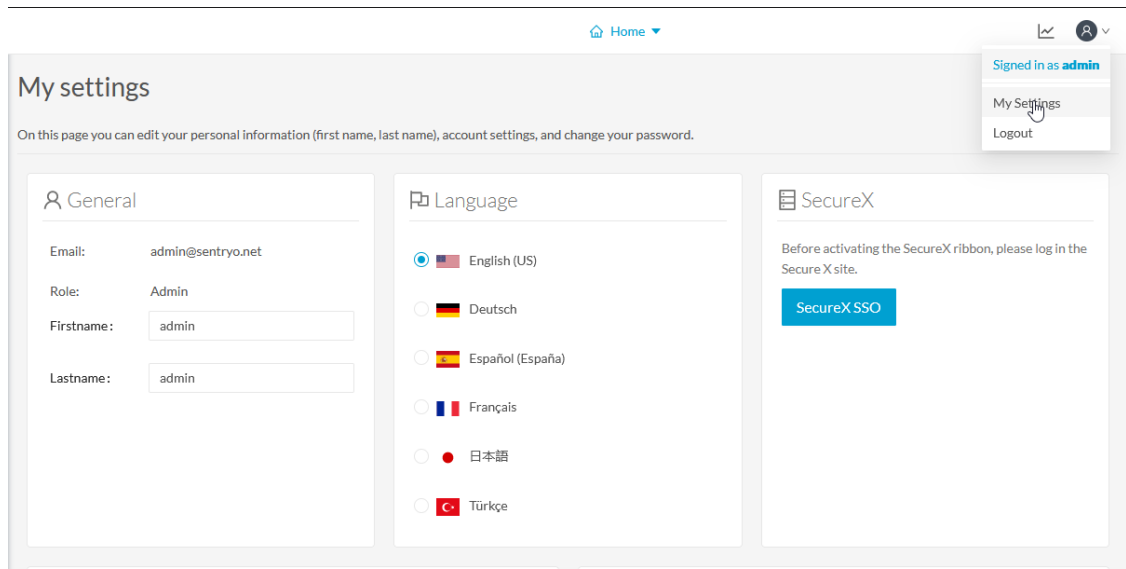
Home

Signed in as admin

My Settings

Logout

My settings

On this page you can edit your personal information (first name, last name), account settings, and change your password.

General

Email: admin@sentryo.net

Role: Admin

Firstname: admin

Lastname: admin

Language

English (US)

Deutsch

Español (España)

Français

日本語

Türkçe

SecureX

Before activating the SecureX ribbon, please log in the Secure X site.

SecureX SSO